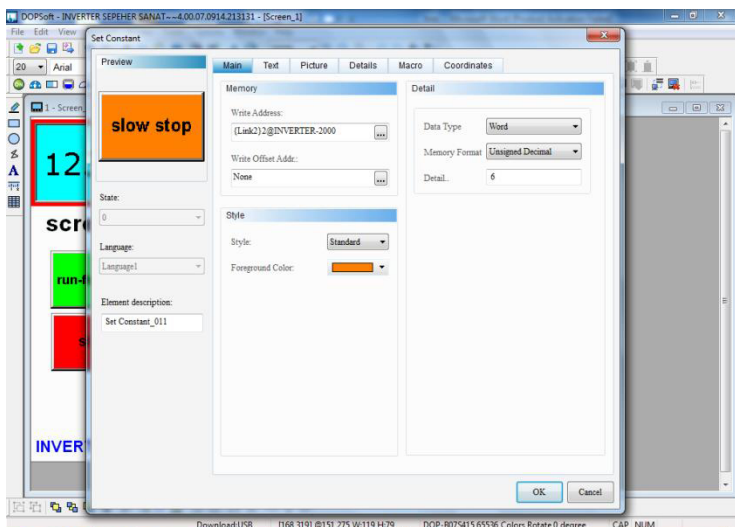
DOPSoft - INVERTER SEPEHER SANAT--4.00.07.0914.213131 - [Screen_1]

File Edit View

20 Arial

1 - Screen

12

scr

run-f

INVER

Set Constant

Preview

slow stop

State:

0

Language:

Language1

Element description:

Set Constant_011

Main | Text | Picture | Details | Macro | Coordinates

Memory

Write Address:

{Link2}2@INVERTER-2000

Write Offset Addr.:

None

Style

Style: Standard

Foreground Color:

Detail

Data Type Word

Memory Format Unsigned Decimal

Detail 6

OK Cancel

Download:USB [168,319] @151,275 W:119 H:79 DOP-B07S415 65536 Colors Rotate 0 degree CAP NUM